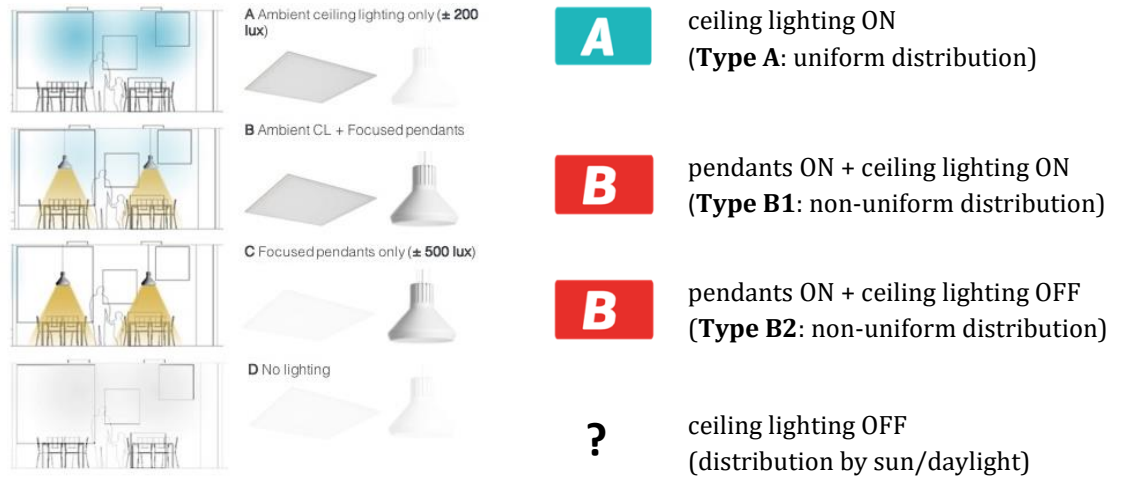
A Ambient ceiling lighting only (± **200 lux**)

A

ceiling lighting ON
(**Type A**: uniform distribution)

B Ambient CL + Focused pendants

B

pendants ON + ceiling lighting ON
(**Type B1**: non-uniform distribution)

C Focused pendants only (± **500 lux**)

B

pendants ON + ceiling lighting OFF
(**Type B2**: non-uniform distribution)

D No lighting

?

ceiling lighting OFF
(distribution by sun/daylight)